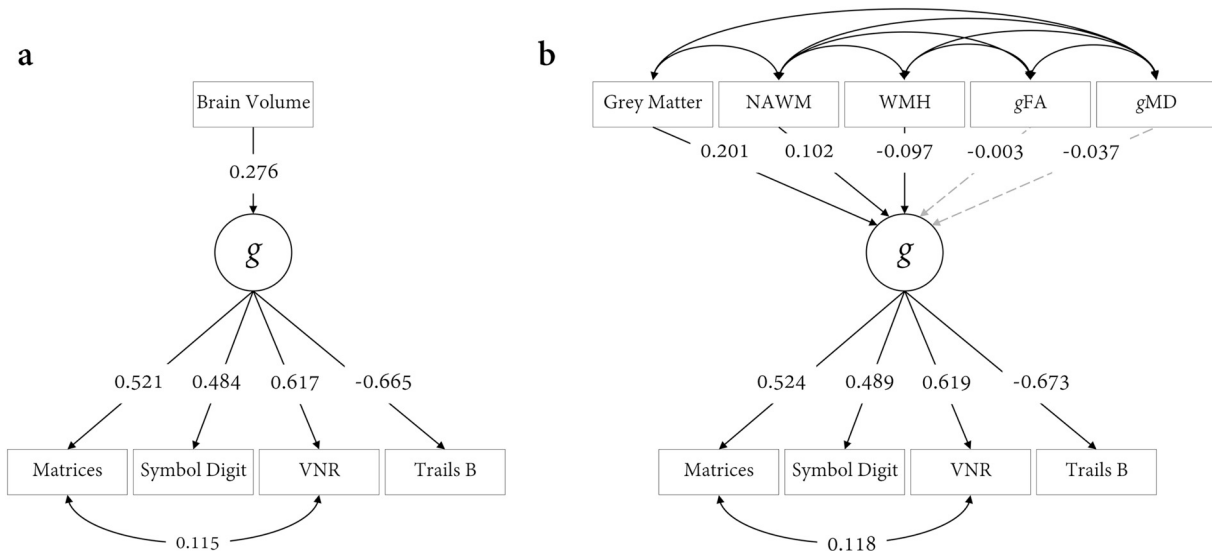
a

Brain Volume

0.276

$g$

0.521 0.484 0.617 -0.665

Matrices Symbol Digit VNR Trails B

0.115

b

Grey Matter NAWM WMH $g$FA $g$MD

0.201 0.102 -0.097 -0.003 -0.037

$g$

0.524 0.489 0.619 -0.673

Matrices Symbol Digit VNR Trails B

0.118